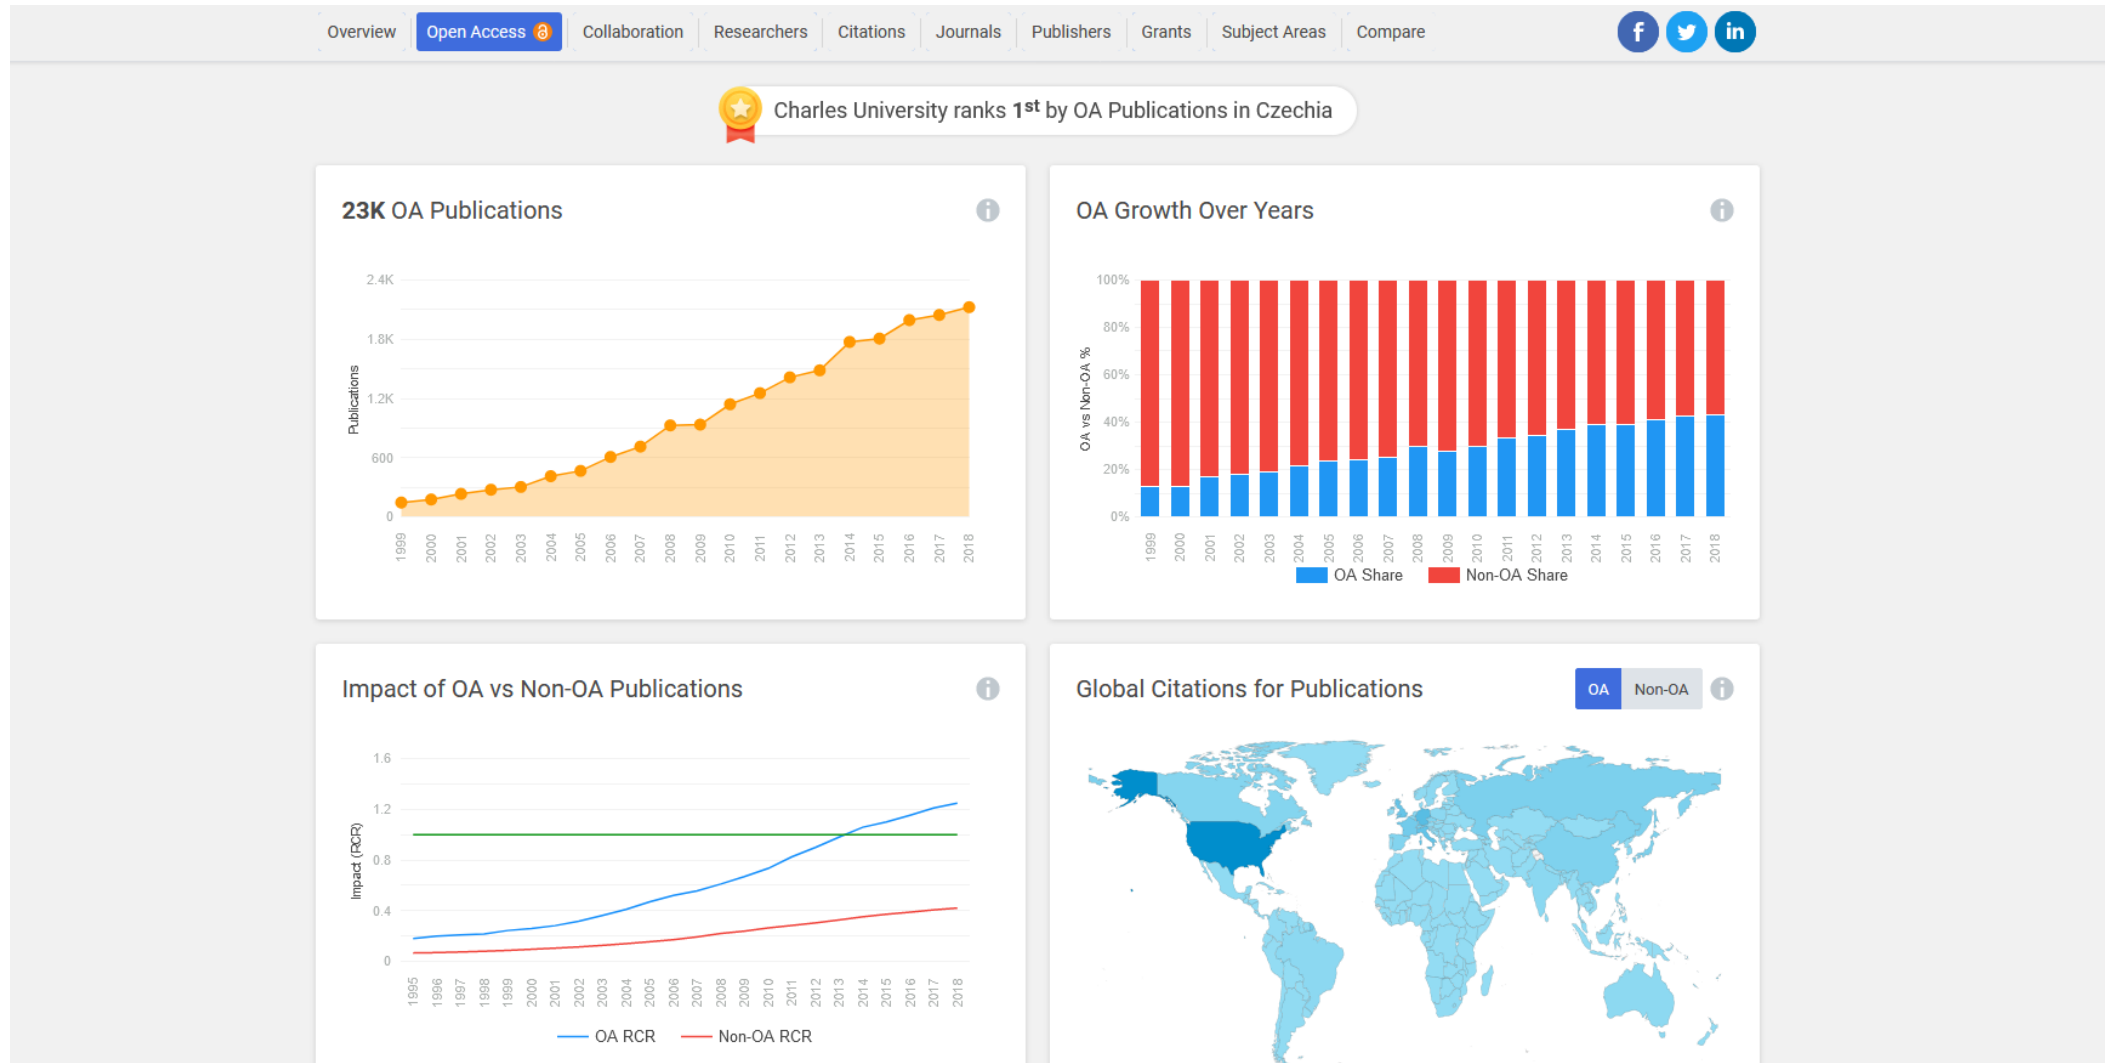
Overview | Open Access | Collaboration | Researchers | Citations | Journals | Publishers | Grants | Subject Areas | Compare

Charles University ranks 1st by OA Publications in Czechia

23K OA Publications

2.4K
1.8K
1.2K
600
0
Publications
1999 2000 2001 2002 2003 2004 2005 2006 2007 2008 2009 2010 2011 2012 2013 2014 2015 2016 2017 2018

OA Growth Over Years

100%
80%
60%
40%
20%
0%
OA vs Non-OA %
1999 2000 2001 2002 2003 2004 2005 2006 2007 2008 2009 2010 2011 2012 2013 2014 2015 2016 2017 2018
OA Share Non-OA Share

Impact of OA vs Non-OA Publications

1.6
1.2
0.8
0.4
0
Impact (RCR)
1995 1996 1997 1998 1999 2000 2001 2002 2003 2004 2005 2006 2007 2008 2009 2010 2011 2012 2013 2014 2015 2016 2017 2018
OA RCR Non-OA RCR

Global Citations for Publications

OA Non-OA